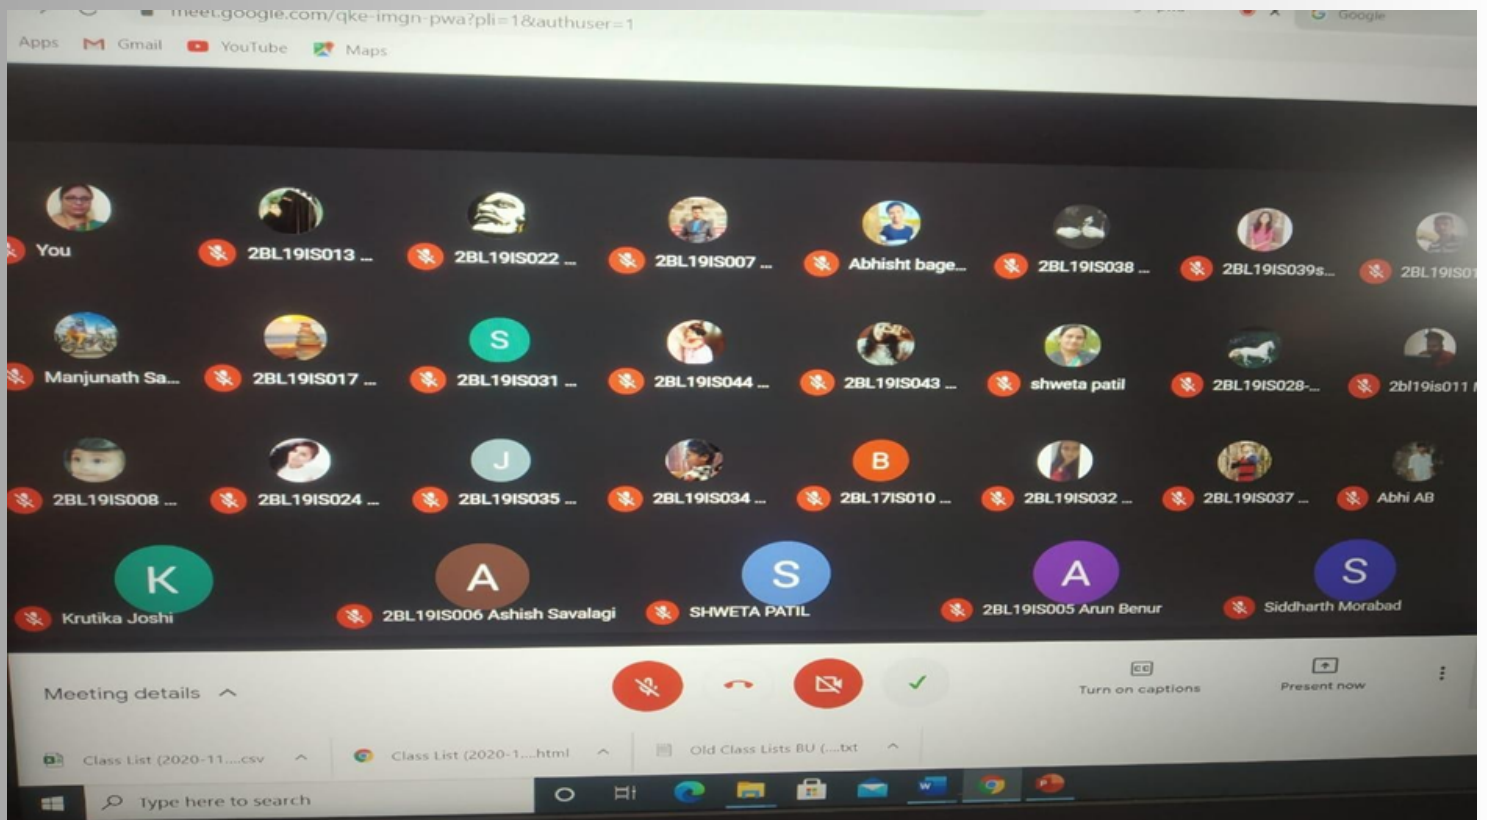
meet.google.com/qke-imgn-pwa?pli=1&authuser=1

Google

Apps Gmail YouTube Maps

You
2BL19IS013 ...
2BL19IS022 ...
2BL19IS007 ...
Abhisht bage...
2BL19IS038 ...
2BL19IS039s...
2BL19IS01

Manjunath Sa...
2BL19IS017 ...
S
2BL19IS031 ...
2BL19IS044 ...
2BL19IS043 ...
shweta patil
2BL19IS028-...
2bl19is011

2BL19IS008 ...
2BL19IS024 ...
J
2BL19IS035 ...
2BL19IS034 ...
B
2BL17IS010 ...
2BL19IS032 ...
2BL19IS037 ...
Abhi AB

K
Krutika Joshi
A
2BL19IS006 Ashish Savalagi
S
SHWETA PATIL
A
2BL19IS005 Arun Benur
S
Siddharth Morabad

Meeting details
Turn on captions
Present now

Class List (2020-11....csv
Class List (2020-1....html
Old Class Lists BU (....txt

Type here to search